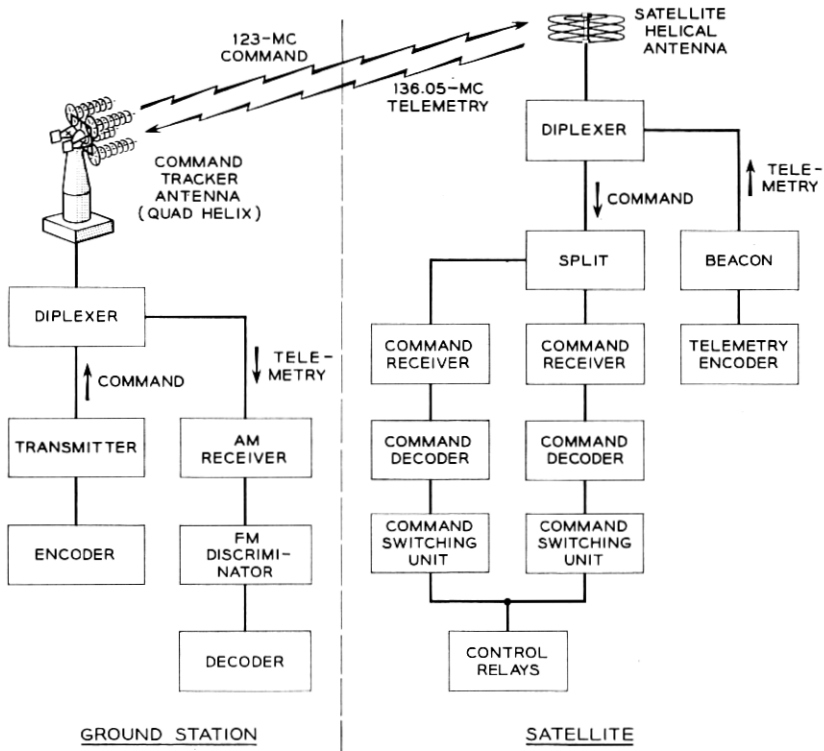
123-MC
COMMAND

136.05-MC
TELEMETRY

SATELLITE
HELICAL
ANTENNA

COMMAND
TRACKER
ANTENNA
(QUAD HELIX)

DIPLEXER

COMMAND

TELEMETRY

DIPLEXER

COMMAND

TELEMETRY

TRANSMITTER

AM
RECEIVER

ENCODER

FM
DISCRIMINATOR

DECODER

SPLIT

BEACON

COMMAND
RECEIVER

COMMAND
RECEIVER

TELEMETRY
ENCODER

COMMAND
DECODER

COMMAND
DECODER

COMMAND
SWITCHING
UNIT

COMMAND
SWITCHING
UNIT

CONTROL
RELAYS

GROUND STATION

SATELLITE